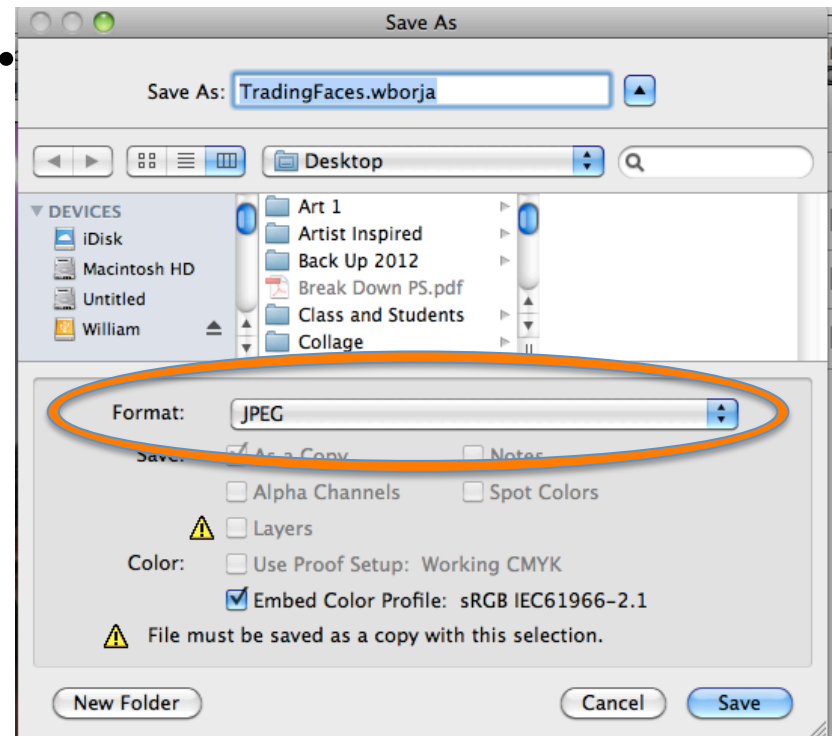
Save As

Save As: TradingFaces.wborja

Desktop

DEVICES
iDisk
Macintosh HD
Untitled
William

Art 1
Artist Inspired
Back Up 2012
Break Down PS.pdf
Class and Students
Collage

Format: JPEG

Save: As a Copy
Notes
Alpha Channels
Spot Colors
Layers

Color: Use Proof Setup: Working CMYK
Embed Color Profile: sRGB IEC61966-2.1

File must be saved as a copy with this selection.

New Folder
Cancel
Save